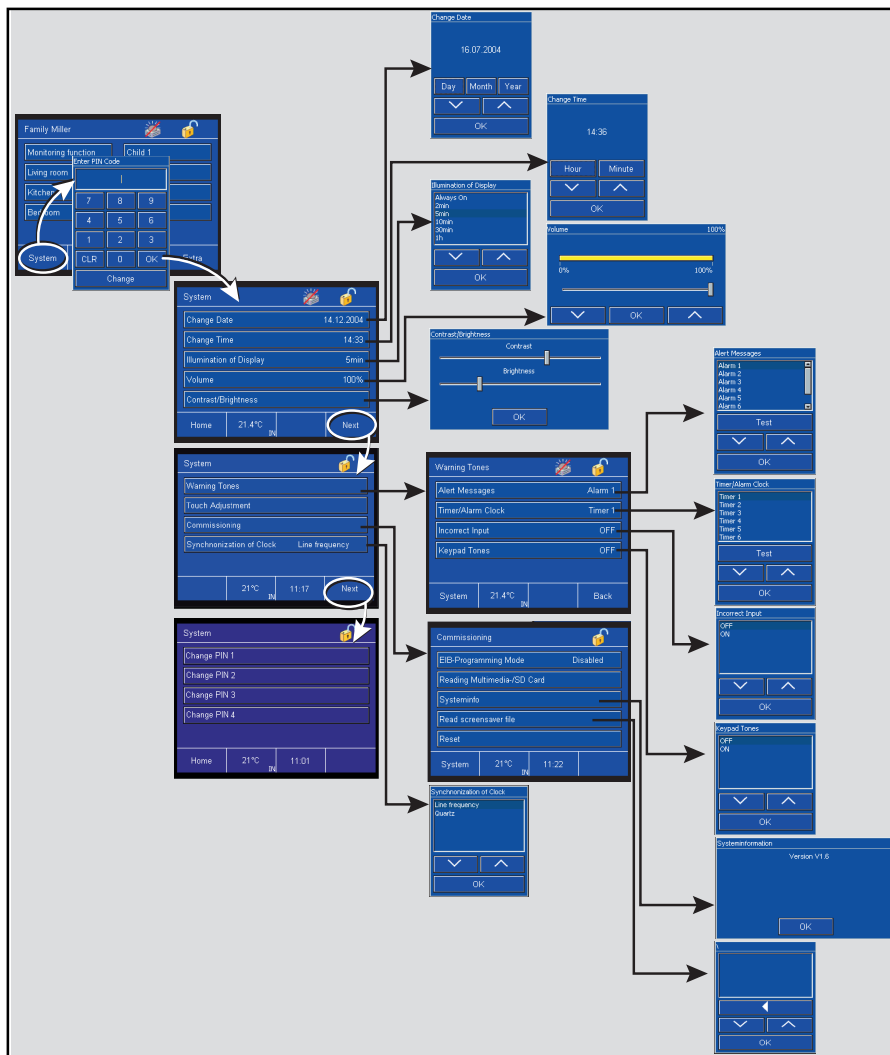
Family Miller

Monitoring function

Child 1

Living room

Kitchen

Bedroom

System

Extra

Enter PIN Code

I

7 8 9

4 5 6

1 2 3

CLR 0 OK

Change

Change Date

16.07.2004

Day Month Year

OK

Change Time

14:36

Hour Minute

OK

Illumination of Display

Always On
2min
5min
10min
30min
1h

OK

Volume 100%

0% 100%

OK

Contrast/Brightness

Contrast

Brightness

OK

System

| Change Date | 14.12.2004 |
|---|---|
| Change Time | 14:33 |
| Illumination of Display | 5min |
| Volume | 100% |
| Contrast/Brightness | |

Home 21.4°C IN Next

System

Warning Tones

Touch Adjustment

Commissioning

Synchnonization of Clock Line frequency

21°C IN 11:17 Next

System

Change PIN 1

Change PIN 2

Change PIN 3

Change PIN 4

Home 21°C IN 11:01

Warning Tones

| Alert Messages | Alarm 1 |
|---|---|
| Timer/Alarm Clock | Timer 1 |
| Incorrect Input | OFF |
| Keypad Tones | OFF |

System 21.4°C IN Back

Commissioning

EIB-Programming Mode Disabled

Reading Multimedia-/SD Card

Systeminfo

Read screensaver file

Reset

System 21°C IN 11:22

Synchronization of Clock

Line frequency
Quartz

OK

Alert Messages

Alarm 1
Alarm 2
Alarm 3
Alarm 4
Alarm 5
Alarm 6

Test

OK

Timer/Alarm Clock

Timer 1
Timer 2
Timer 3
Timer 4
Timer 5
Timer 6

Test

OK

Incorrect Input

OFF
ON

OK

Keypad Tones

OFF
ON

OK

Systeminformation

Version V1.6

OK

OK